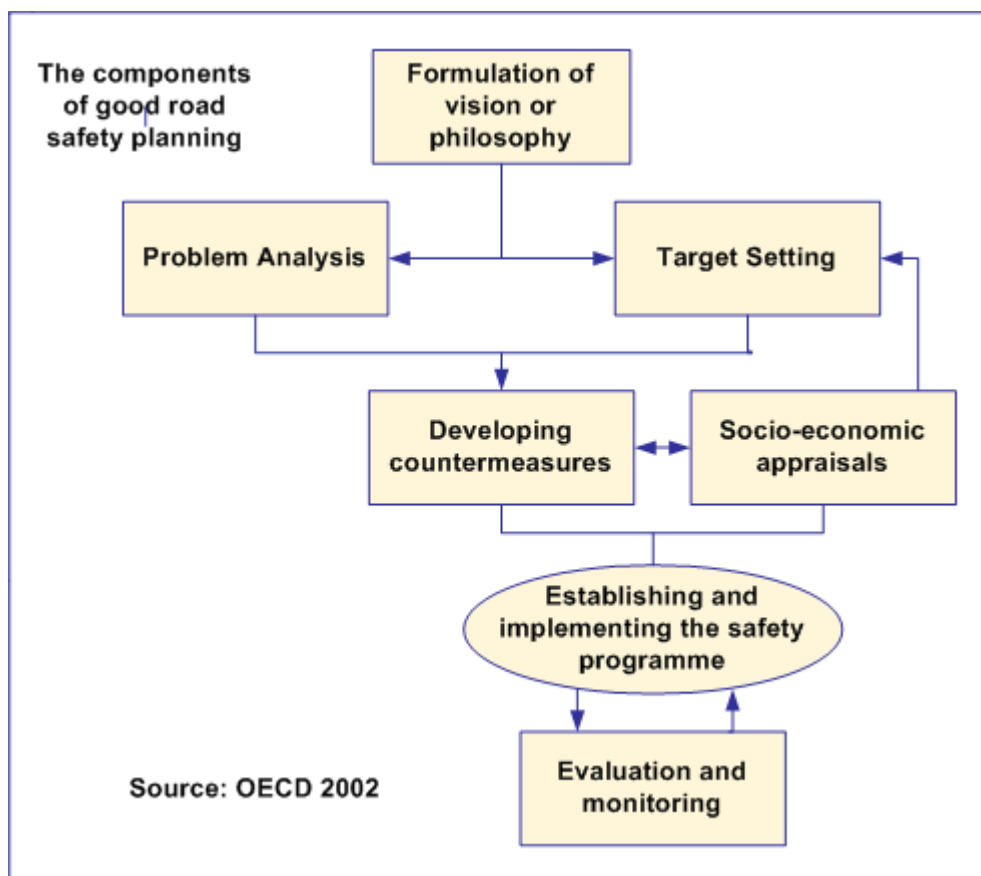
The components of good road safety planning

Formulation of vision or philosophy

Problem Analysis

Target Setting

Developing countermeasures

Socio-economic appraisals

Establishing and implementing the safety programme

Evaluation and monitoring

Source: OECD 2002